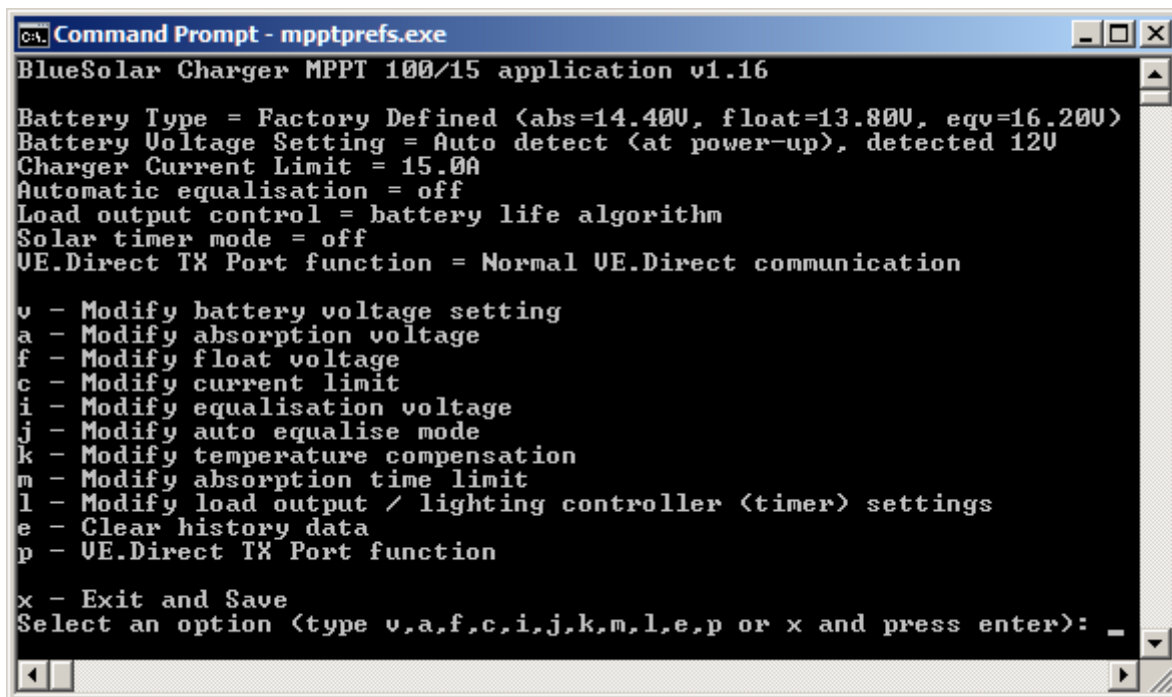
Command Prompt - mpptprefs.exe

BlueSolar Charger MPPT 100/15 application v1.16

Battery Type = Factory Defined (abs=14.40V, float=13.80V, eqv=16.20V)
Battery Voltage Setting = Auto detect (at power-up), detected 12V
Charger Current Limit = 15.0A
Automatic equalisation = off
Load output control = battery life algorithm
Solar timer mode = off
VE.Direct TX Port function = Normal VE.Direct communication

v - Modify battery voltage setting
a - Modify absorption voltage
f - Modify float voltage
c - Modify current limit
i - Modify equalisation voltage
j - Modify auto equalise mode
k - Modify temperature compensation
m - Modify absorption time limit
l - Modify load output / lighting controller (timer) settings
e - Clear history data
p - VE.Direct TX Port function

x - Exit and Save
Select an option (type v,a,f,c,i,j,k,m,l,e,p or x and press enter): _